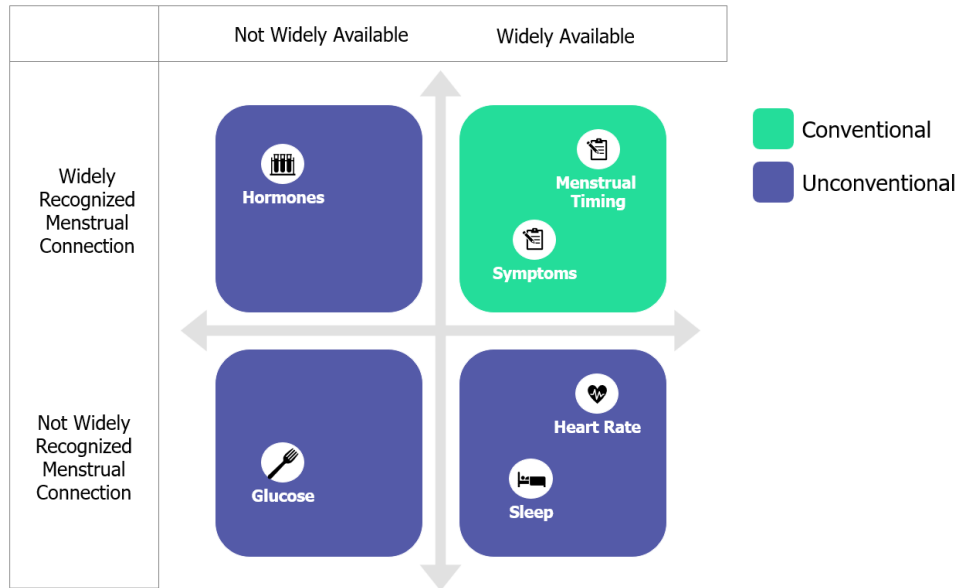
Not Widely Available

Widely Available

Widely Recognized Menstrual Connection

Hormones

Menstrual Timing

Symptoms

Conventional

Unconventional

Not Widely Recognized Menstrual Connection

Glucose

Heart Rate

Sleep